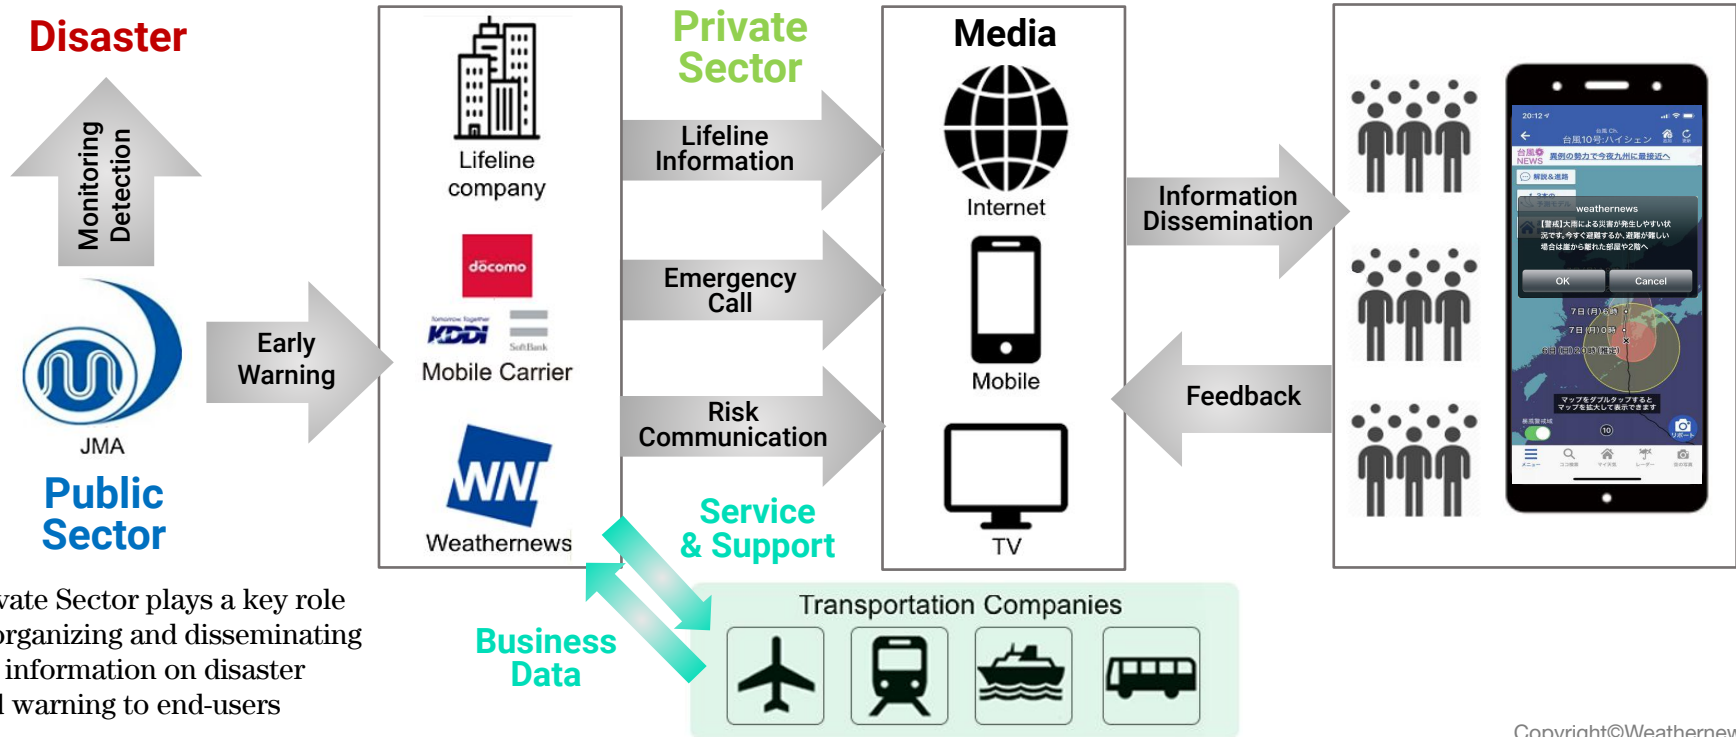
Disaster

Monitoring
Detection

JMA

Public
Sector

Early
Warning

Lifeline
company

docomo

KDDI

SoftBank

Mobile Carrier

WN

Weathernews

Private
Sector

Lifeline
Information

Emergency
Call

Risk
Communication

Service
& Support

Business
Data

Media

Internet

Mobile

TV

Information
Dissemination

Feedback

Transportation Companies

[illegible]vate Sector plays a key role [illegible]organizing and disseminating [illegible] information on disaster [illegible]l warning to end-users

Copyright©Weatherne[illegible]